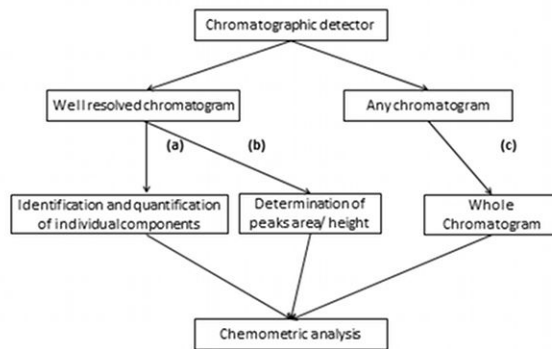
Chromatographic detector

Well resolved chromatogram

Any chromatogram

(a)

(b)

(c)

Identification and quantification of individual components

Determination of peaks area/ height

Whole Chromatogram

Chemometric analysis